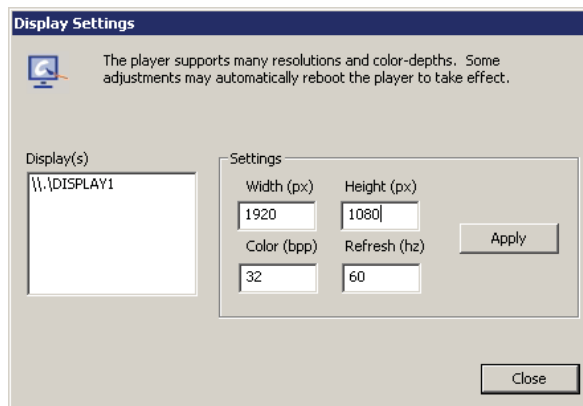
Display Settings

The player supports many resolutions and color-depths. Some adjustments may automatically reboot the player to take effect.

Display(s)

\\.\DISPLAY1

Settings

Width (px)

1920

Height (px)

1080

Color (bpp)

32

Refresh (hz)

60

Apply

Close